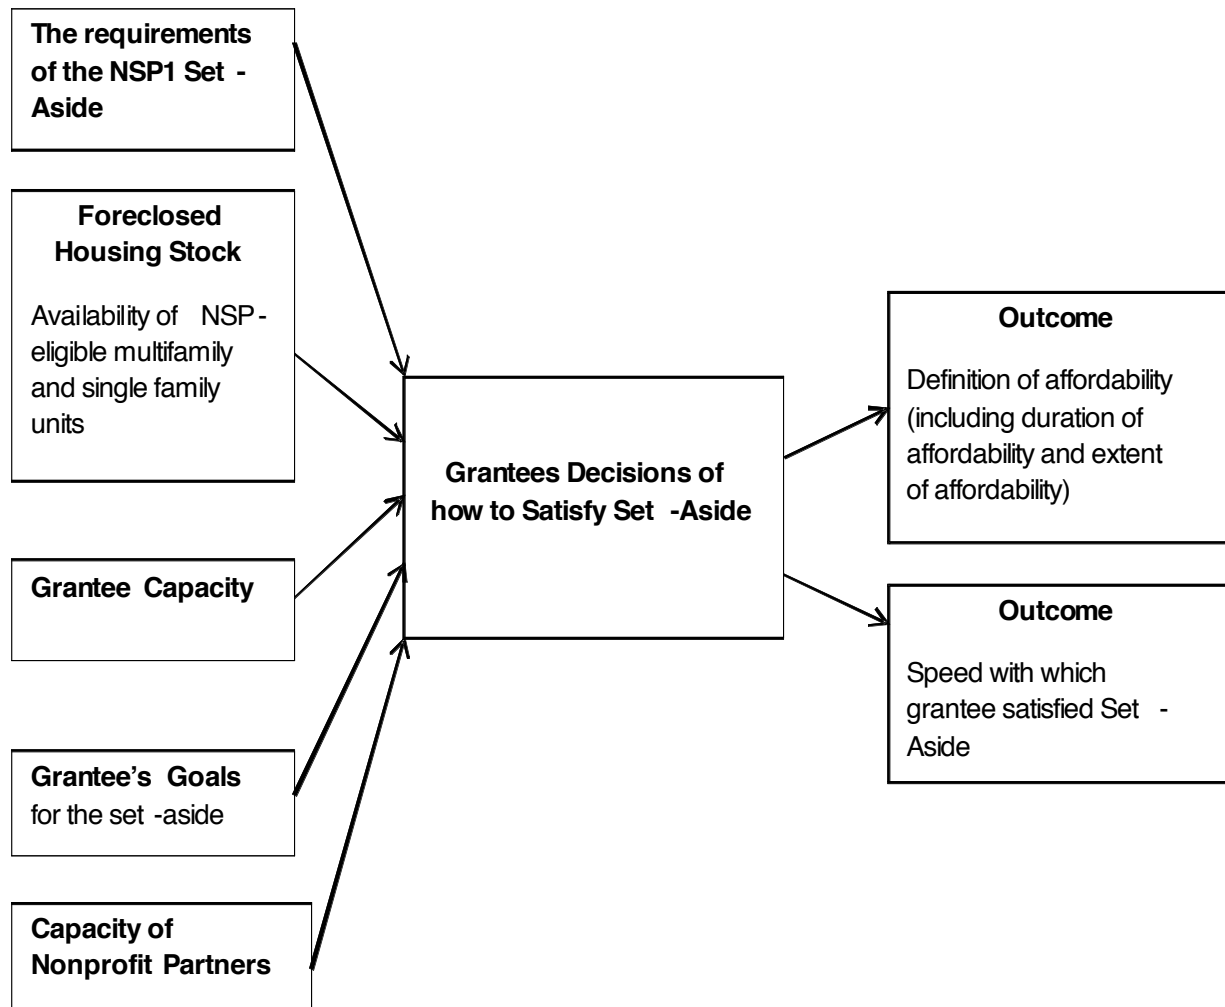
The requirements of the NSP1 Set - Aside

Foreclosed Housing Stock

Availability of NSP-eligible multifamily and single family units

Grantee Capacity

Grantee's Goals for the set -aside

Capacity of Nonprofit Partners

Grantees Decisions of how to Satisfy Set -Aside

Outcome

Definition of affordability (including duration of affordability and extent of affordability)

Outcome

Speed with which grantee satisfied Set - Aside